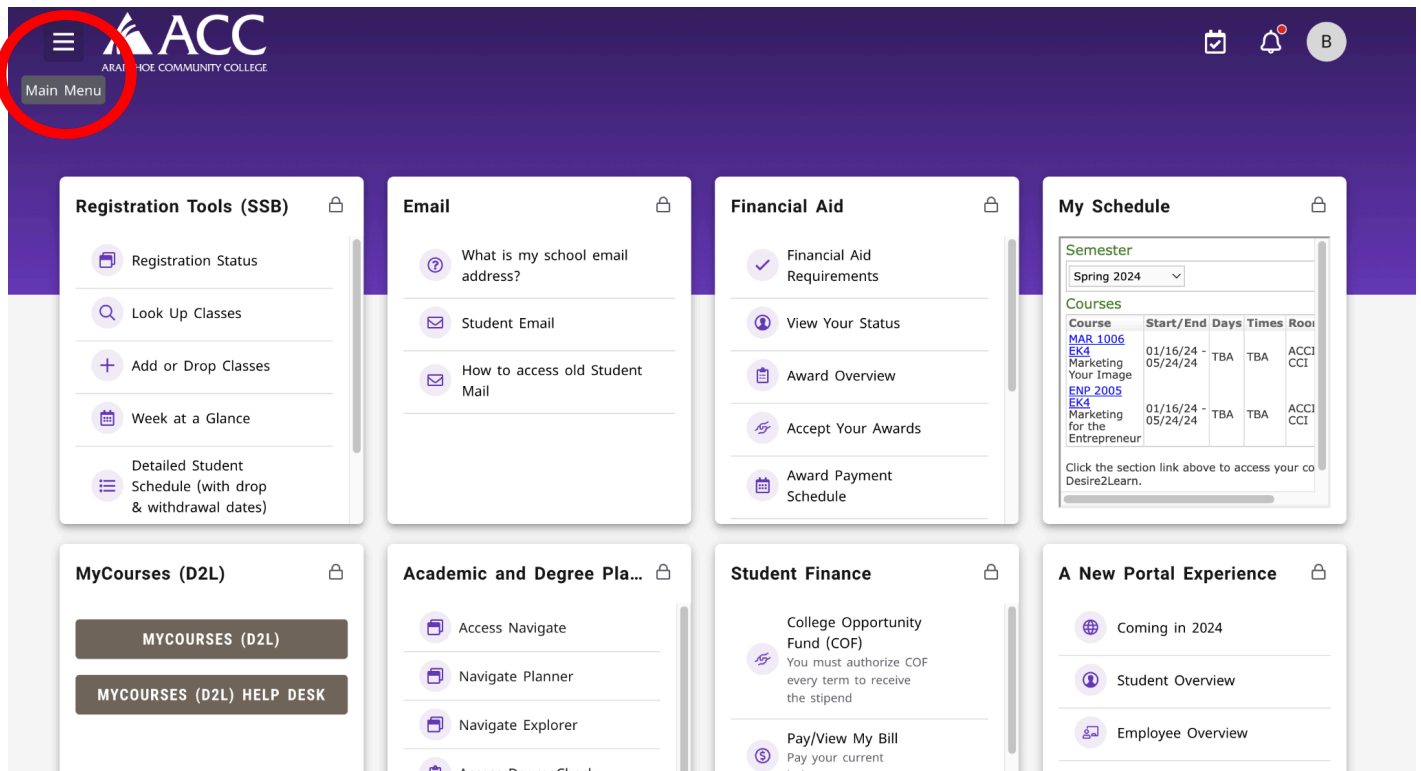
ACC
ARA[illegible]HOE COMMUNITY COLLEGE

Main Menu

B

Registration Tools (SSB)
Registration Status
Look Up Classes
Add or Drop Classes
Week at a Glance
Detailed Student Schedule (with drop & withdrawal dates)

Email
What is my school email address?
Student Email
How to access old Student Mail

Financial Aid
Financial Aid Requirements
View Your Status
Award Overview
Accept Your Awards
Award Payment Schedule

My Schedule
Semester
Spring 2024
Courses

| Course | Start/End | Days | Times | Roo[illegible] |
|---|---|---|---|---|
| MAR 1006 EK4 Marketing Your Image | 01/16/24 - 05/24/24 | TBA | TBA | ACCI CCI |
| ENP 2005 EK4 Marketing for the Entrepreneur | 01/16/24 - 05/24/24 | TBA | TBA | ACCI CCI |

Click the section link above to access your co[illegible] Desire2Learn.

MyCourses (D2L)
MYCOURSES (D2L)
MYCOURSES (D2L) HELP DESK

Academic and Degree Pla...
Access Navigate
Navigate Planner
Navigate Explorer
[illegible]

Student Finance
College Opportunity Fund (COF)
You must authorize COF every term to receive the stipend
Pay/View My Bill
Pay your current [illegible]

A New Portal Experience
Coming in 2024
Student Overview
Employee Overview